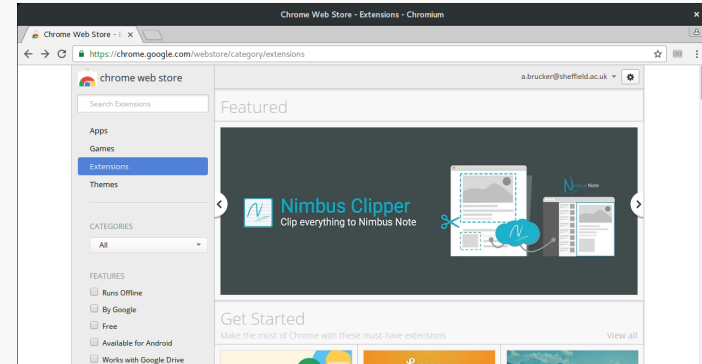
Chrome Web Store - Extensions - Chromium

Chrome Web Store - E

https://chrome.google.com/webstore/category/extensions

chrome web store

a.brucker@sheffield.ac.uk

Search Extensions

Apps

Games

Extensions

Themes

CATEGORIES

All

FEATURES

Runs Offline

By Google

Free

Available for Android

Works with Google Drive

Featured

Nimbus Clipper

Clip everything to Nimbus Note

Nimbus Note

Get Started

Make the most of Chrome with these must-have extensions

View all